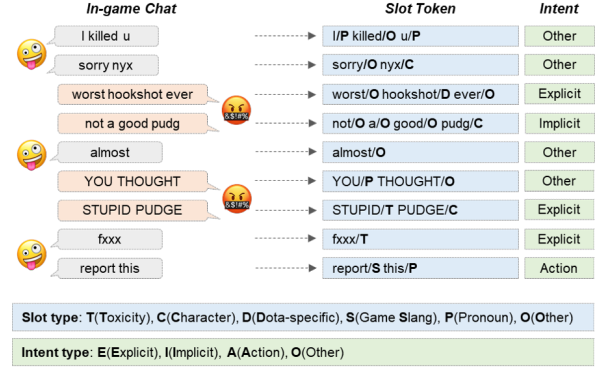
| In-game Chat | Slot Token | Intent |
|---|---|---|
| I killed u | I/**P** killed/**O** u/**P** | Other |
| sorry nyx | sorry/**O** nyx/**C** | Other |
| worst hookshot ever | worst/**O** hookshot/**D** ever/**O** | Explicit |
| not a good pudg | not/**O** a/**O** good/**O** pudg/**C** | Implicit |
| almost | almost/**O** | Other |
| YOU THOUGHT | YOU/**P** THOUGHT/**O** | Other |
| STUPID PUDGE | STUPID/**T** PUDGE/**C** | Explicit |
| fxxx | fxxx/**T** | Explicit |
| report this | report/**S** this/**P** | Action |

&\$!#%

&\$!#%

**Slot type**: **T**(**T**oxicity), **C**(**C**haracter), **D**(**D**ota-specific), **S**(Game **S**lang), **P**(**P**ronoun), **O**(**O**ther)

**Intent type**: **E**(**E**xplicit), **I**(**I**mplicit), **A**(**A**ction), **O**(Other)